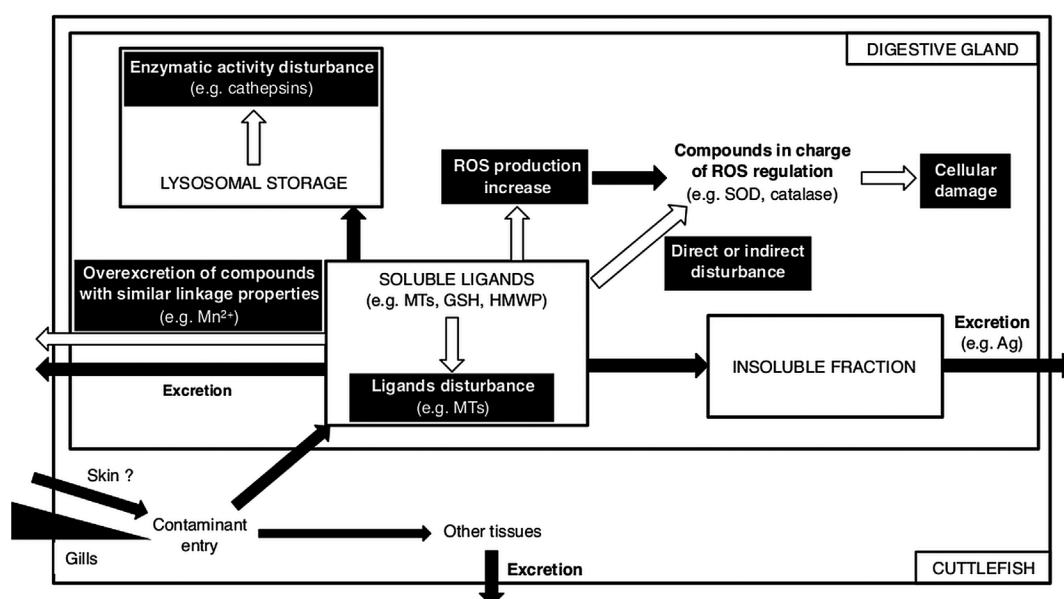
DIGESTIVE GLAND

Enzymatic activity disturbance
(e.g. cathepsins)

LYSOSOMAL STORAGE

ROS production increase

Compounds in charge of ROS regulation
(e.g. SOD, catalase)

Cellular damage

Direct or indirect disturbance

Overexcretion of compounds with similar linkage properties
(e.g. $Mn^{2+}$)

SOLUBLE LIGANDS
(e.g. MTs, GSH, HMWP)

Ligands disturbance
(e.g. MTs)

Excretion

INSOLUBLE FRACTION

Excretion
(e.g. Ag)

Skin ?

Contaminant entry

Gills

Other tissues

Excretion

CUTTLEFISH